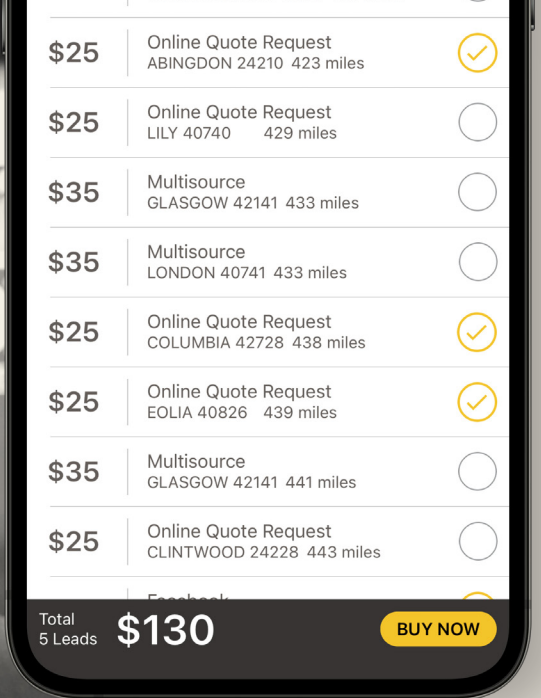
$25 | Online Quote Request
ABINGDON 24210 423 miles

$25 | Online Quote Request
LILY 40740 429 miles

$35 | Multisource
GLASGOW 42141 433 miles

$35 | Multisource
LONDON 40741 433 miles

$25 | Online Quote Request
COLUMBIA 42728 438 miles

$25 | Online Quote Request
EOLIA 40826 439 miles

$35 | Multisource
GLASGOW 42141 441 miles

$25 | Online Quote Request
CLINTWOOD 24228 443 miles

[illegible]

Total
5 Leads $130 BUY NOW